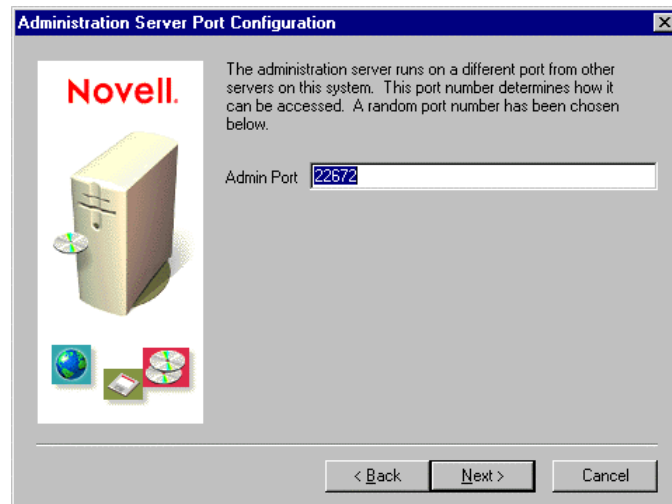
Administration Server Port Configuration

Novell.

The administration server runs on a different port from other servers on this system. This port number determines how it can be accessed. A random port number has been chosen below.

Admin Port 22672

< Back

Next >

Cancel